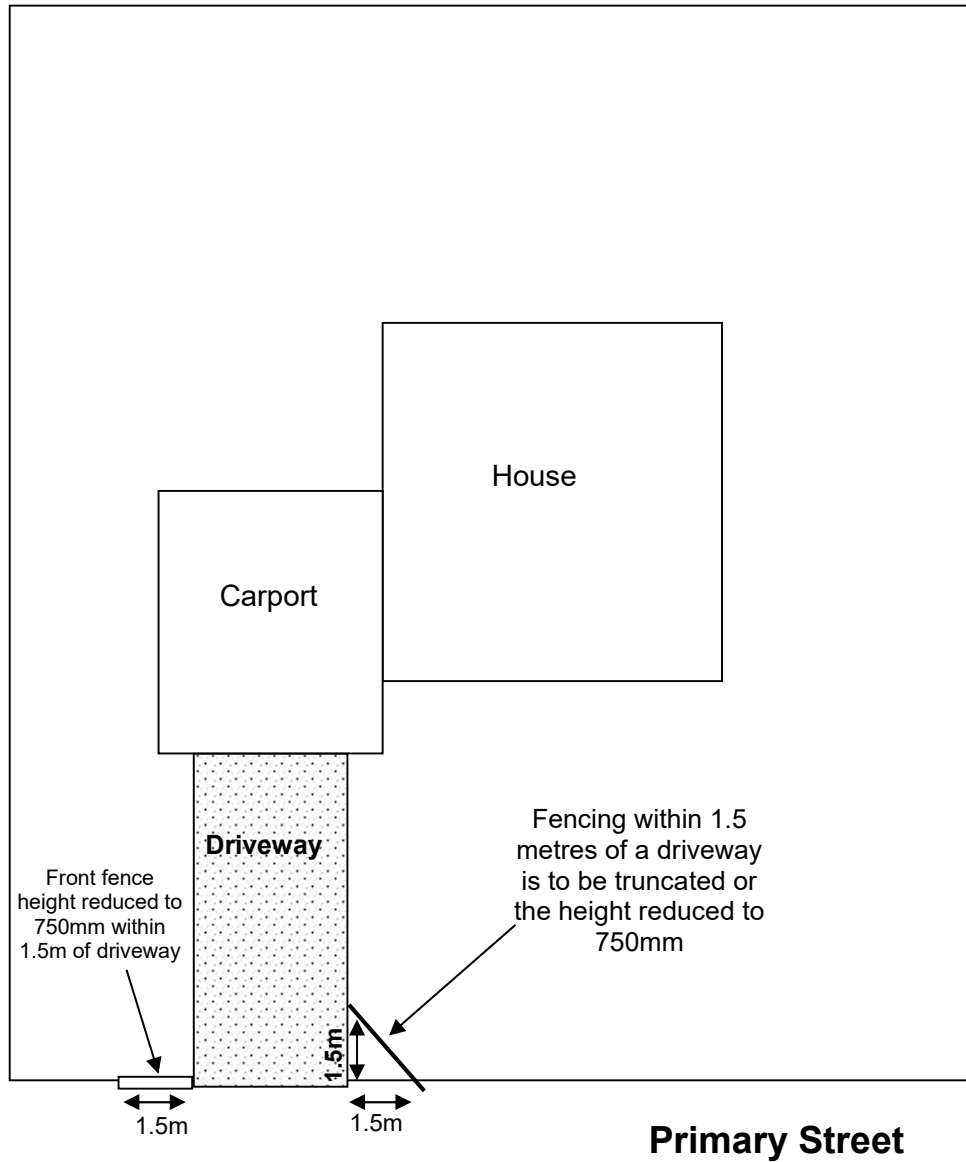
House

Carport

Driveway

Front fence height reduced to 750mm within 1.5m of driveway

Fencing within 1.5 metres of a driveway is to be truncated or the height reduced to 750mm

1.5m

1.5m

1.5m

Primary Street